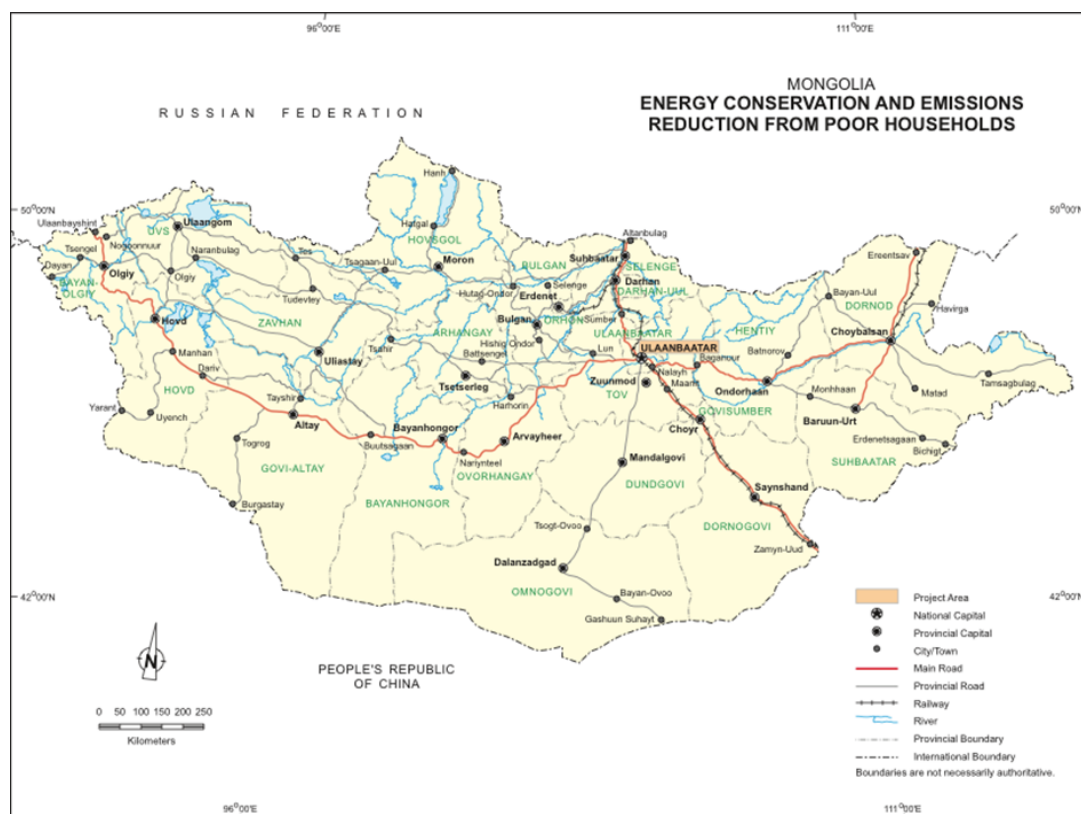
96°00'E

111°00'E

MONGOLIA
ENERGY CONSERVATION AND EMISSIONS REDUCTION FROM POOR HOUSEHOLDS

RUSSIAN FEDERATION

50°00'N

50°00'N

Hanh

Hatgal

HOVSGOL

Altanbulag

Ulaanbayshint

Ulaangom

UVS

Tsengel

Nogoonnuur

Naranbulag

Dayan

Olgiy

Olgiy

BAYAN-OLGIY

Tes

Tsagaan-Uul

Moron

BULGAN

Subaatar

SELENGE

Darhan

DARHAN-UUL

Selenge

Hutag-Ondor

Erdenet

Tudevtey

ZAVHAN

Hovd

Manhan

Darvi

HOVD

Yarant

Uyench

Uliastay

Tosontsengel

ARHANGAY

Bulgan

ORHON

Sumber

ULAANBAATAR

Hishig Ondor

Battsengel

Lun

ULAANBAATAR

Tsetserleg

Zuunmod

Nalayh

TOV

Maant

Harhorin

Tayshir

Altay

Bayanhongor

Arvayheer

Buutsagaan

Naranteel

OVORHANGAY

Togrog

GOVI-ALTAY

Burgastay

BAYANHONGOR

Mandalgovi

DUNDGOVI

Choyr

GOVISUMBER

Tsogt-Ovoo

Dalanzadgad

OMNOGOVI

Bayan-Ovoo

Gashuun Suhayt

Saynshand

DORNOGOVI

Zamyn-Uud

Ereentsav

Bayan-Uul

DORNOD

Havirga

HENTIY

Batnorov

Choybalsan

Baganuur

Ondorhaan

Monhhaan

Matad

Tamsagbulag

Baruun-Urt

Erdenetsagaan

Bichigt

SUHBAATAR

42°00'N

42°00'N

N

0 50 100 150 200 250

Kilometers

PEOPLE'S REPUBLIC OF CHINA

Project Area
National Capital
Provincial Capital
City/Town
Main Road
Provincial Road
Railway
River
Provincial Boundary
International Boundary
Boundaries are not necessarily authoritative.

96°00'E

111°00'E